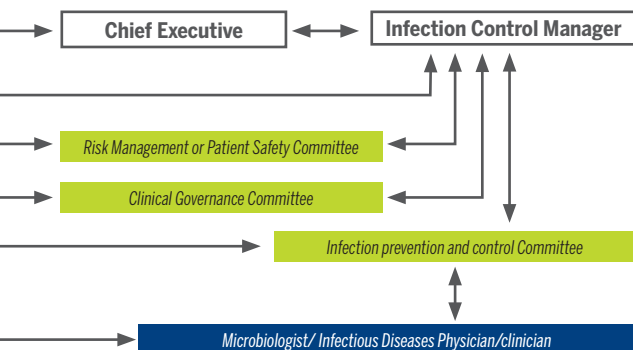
Chief Executive

Infection Control Manager

Risk Management or Patient Safety Committee

Clinical Governance Committee

Infection prevention and control Committee

Microbiologist/ Infectious Diseases Physician/clinician